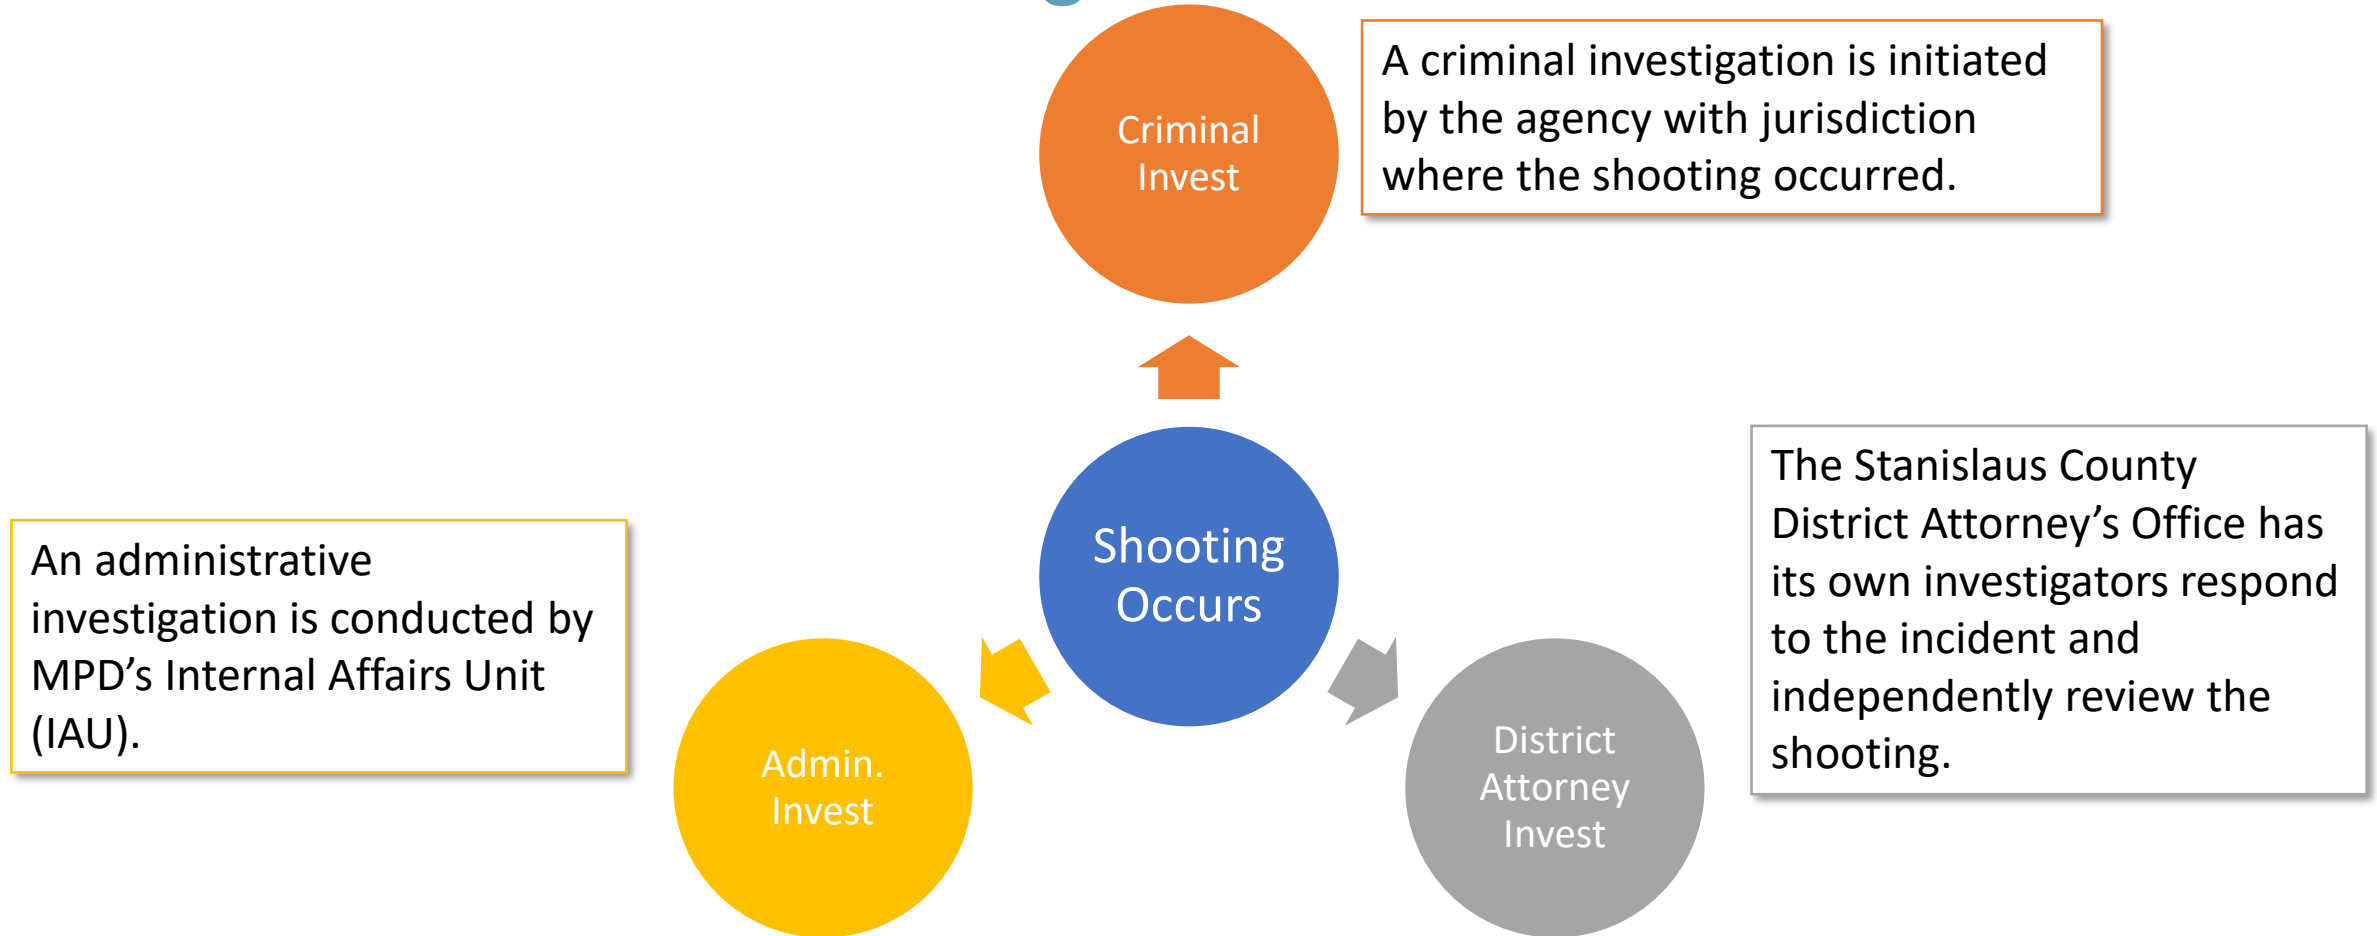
Criminal Invest

A criminal investigation is initiated by the agency with jurisdiction where the shooting occurred.

Shooting Occurs

The Stanislaus County District Attorney’s Office has its own investigators respond to the incident and independently review the shooting.

An administrative investigation is conducted by MPD’s Internal Affairs Unit (IAU).

Admin. Invest

District Attorney Invest